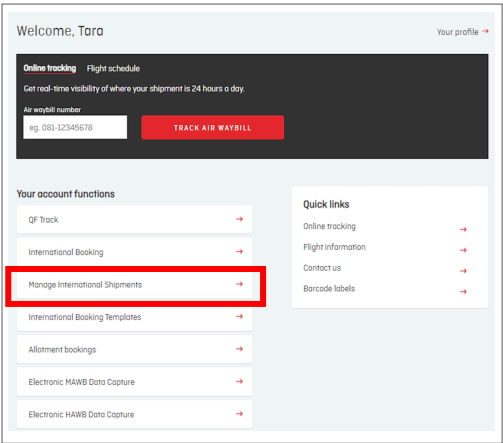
Welcome, Tara

Your profile →

Online tracking Flight schedule

Get real-time visibility of where your shipment is 24 hours a day.

Air waybill number

eg. 081-12345678

TRACK AIR WAYBILL

Your account functions

QF Track →

International Booking →

Manage International Shipments →

International Booking Templates →

Allotment bookings →

Electronic MAWB Data Capture →

Electronic HAWB Data Capture →

Quick links

Online tracking →

Flight information →

Contact us →

Barcode labels →